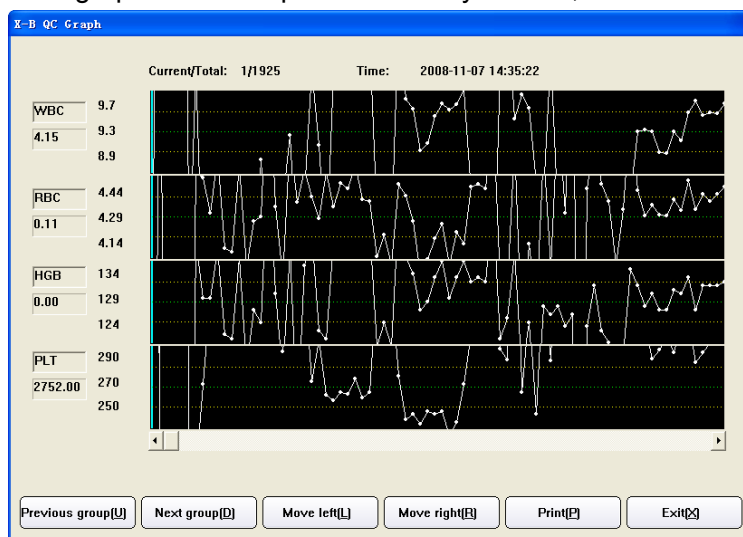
X-B QC Graph

Current/Total: 1/1925 Time: 2008-11-07 14:35:22

WBC
4.15
9.7
9.3
8.9

RBC
0.11
4.44
4.29
4.14

HGB
0.00
134
129
124

PLT
2752.00
290
270
250

Previous group(U) Next group(D) Move left(L) Move right(R) Print(P) Exit(X)